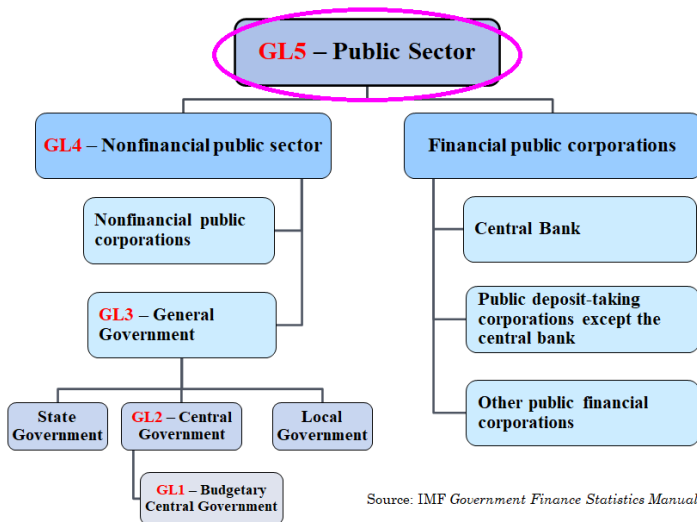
GL5 – Public Sector

GL4 – Nonfinancial public sector

Financial public corporations

Nonfinancial public corporations

Central Bank

GL3 – General Government

Public deposit-taking corporations except the central bank

State Government

GL2 – Central Government

Local Government

Other public financial corporations

GL1 – Budgetary Central Government

Source: IMF Government Finance Statistics Manual